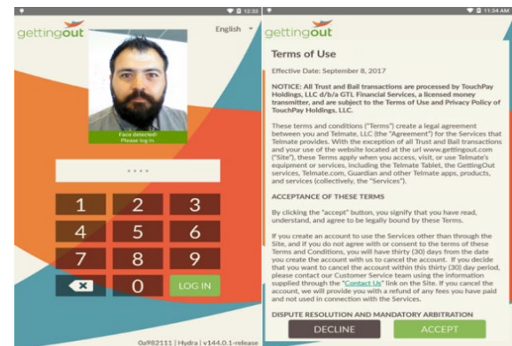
12:30

gettingout

English

Face detected
Please log in

****

1 2 3
4 5 6
7 8 9
0
LOG IN

0a982111 | Hydra | v144.0.1-release

11:34 AM

gettingout

Terms of Use

Effective Date: September 8, 2017

NOTICE: All Trust and Bail transactions are processed by TouchPay Holdings, LLC d/b/a GTL Financial Services, a licensed money transmitter, and are subject to the Terms of Use and Privacy Policy of TouchPay Holdings, LLC.

These terms and conditions ("Terms") create a legal agreement between you and Telmate, LLC (the "Agreement") for the Services that Telmate provides. With the exception of all Trust and Bail transactions and your use of the website located at the url www.gettingout.com ("Site"), these Terms apply when you access, visit, or use Telmate's equipment or services, including the Telmate Tablet, the GettingOut services, Telmate.com, Guardian and other Telmate apps, products, and services (collectively, the "Services").

ACCEPTANCE OF THESE TERMS

By clicking the "accept" button, you signify that you have read, understand, and agree to be legally bound by these Terms.

If you create an account to use the Services other than through the Site, and if you do not agree with or consent to the terms of these Terms and Conditions, you will have thirty (30) days from the date you create the account with us to cancel the account. If you decide that you want to cancel the account within this thirty (30 day period, please contact our Customer Service team using the information supplied through the "Contact Us" link on the Site. If you cancel the account, we will provide you with a refund of any fees you have paid and not used in connection with the Services.

DISPUTE RESOLUTION AND MANDATORY ARBITRATION

DECLINE
ACCEPT